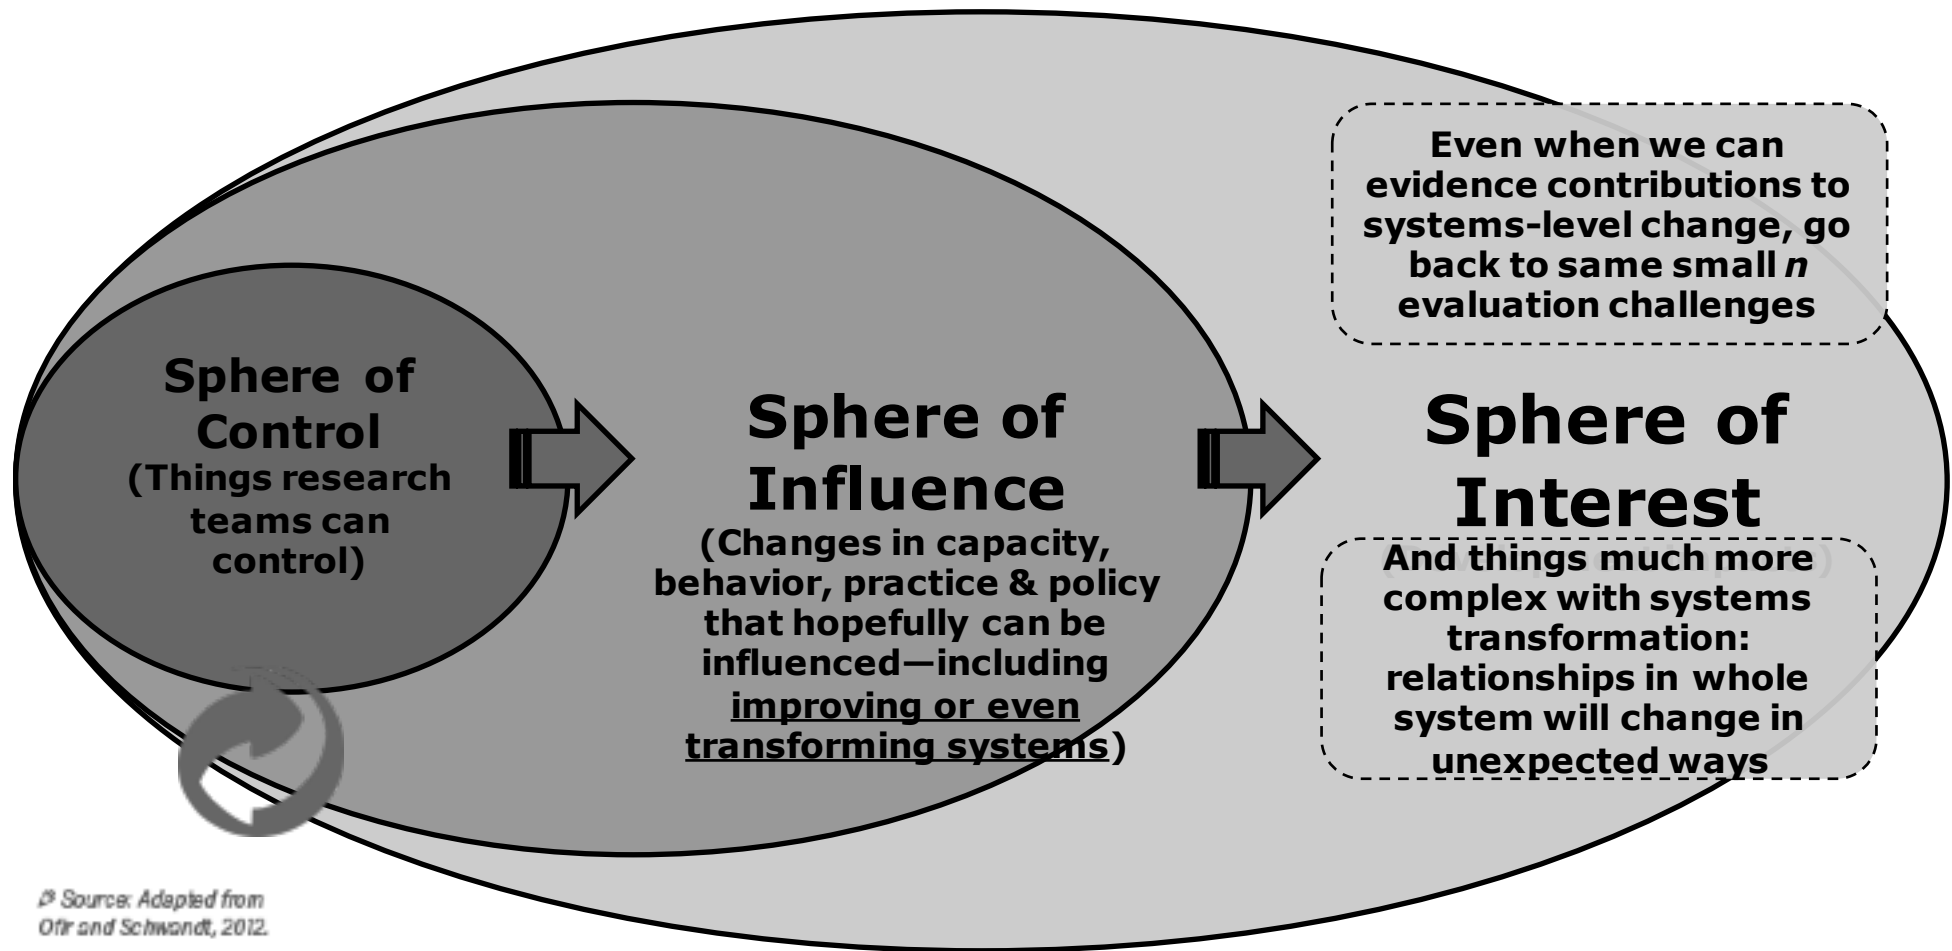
Sphere of Control
(Things research teams can control)

Sphere of Influence
(Changes in capacity, behavior, practice & policy that hopefully can be influenced—including improving or even transforming systems)

Even when we can evidence contributions to systems-level change, go back to same small *n* evaluation challenges

Sphere of Interest

And things much more complex with systems transformation: relationships in whole system will change in unexpected ways

Source: Adapted from Ofir and Schwandt, 2012.